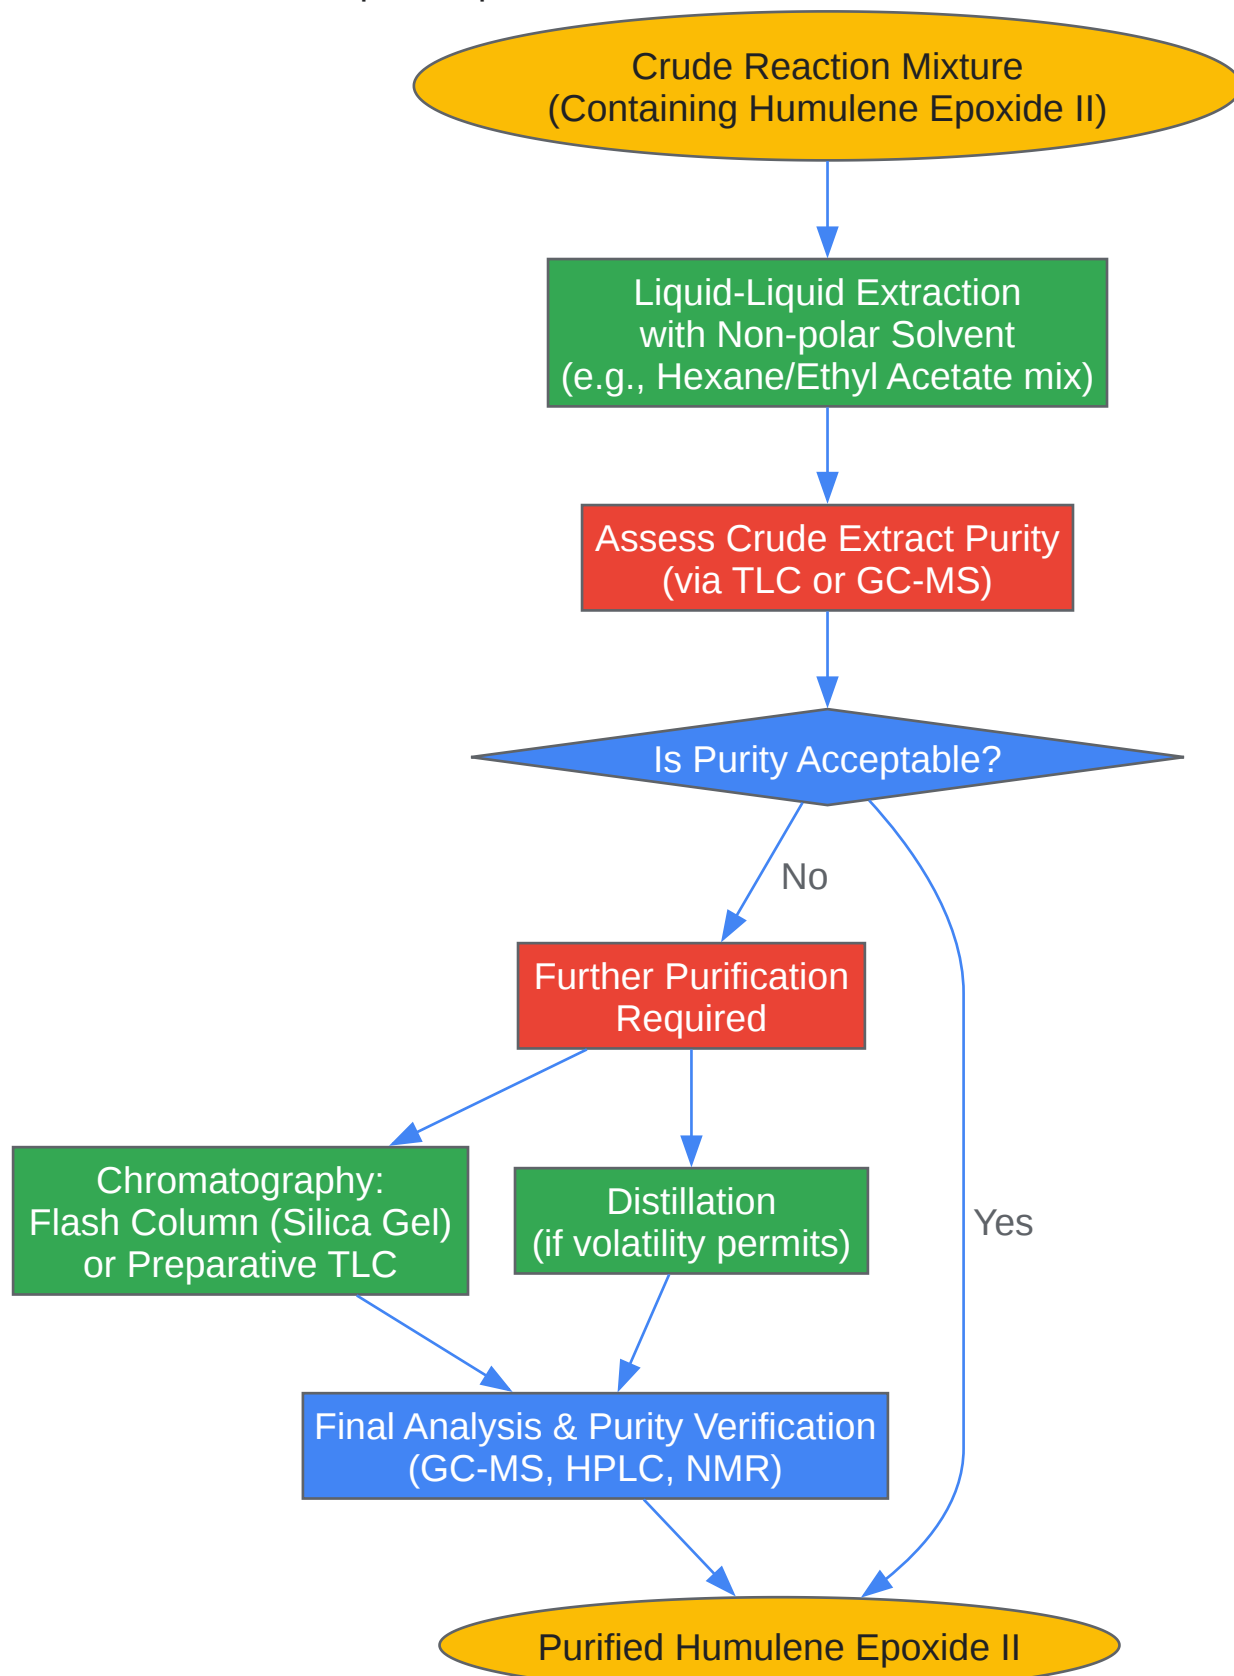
Crude Reaction Mixture
(Containing Humulene Epoxide II)

Liquid-Liquid Extraction
with Non-polar Solvent
(e.g., Hexane/Ethyl Acetate mix)

Assess Crude Extract Purity
(via TLC or GC-MS)

Is Purity Acceptable?

No

Further Purification
Required

Chromatography:
Flash Column (Silica Gel)
or Preparative TLC

Distillation
(if volatility permits)

Yes

Final Analysis & Purity Verification
(GC-MS, HPLC, NMR)

Purified Humulene Epoxide II